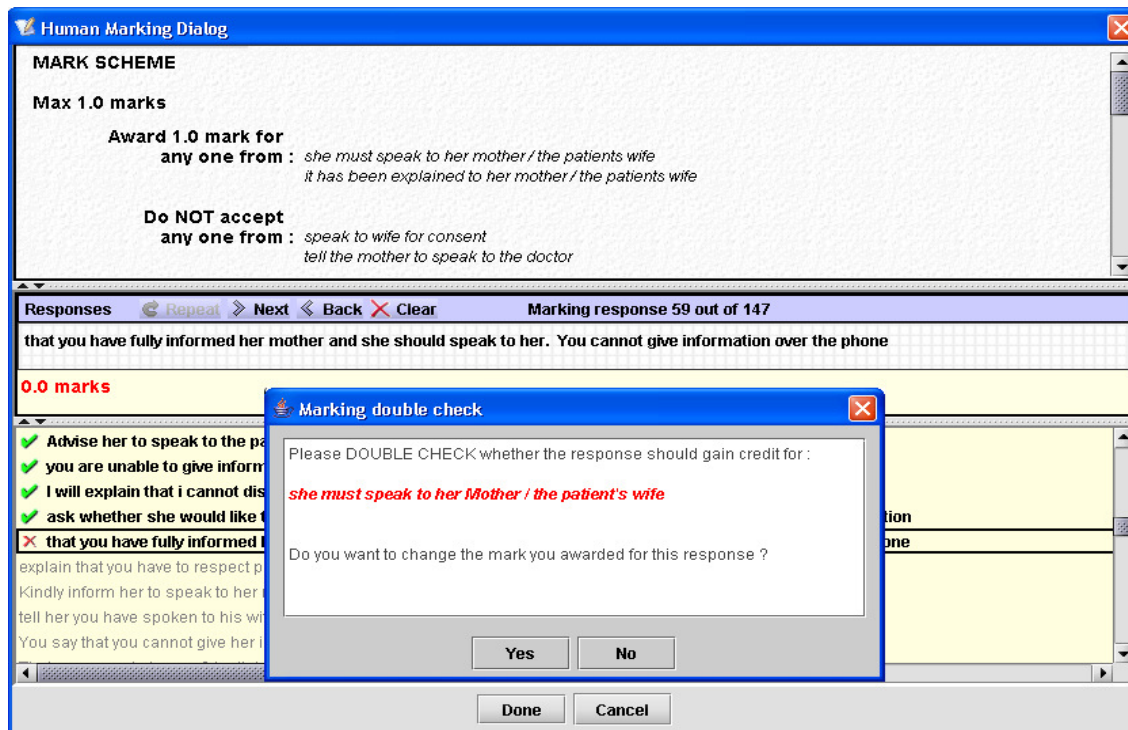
Human Marking Dialog

MARK SCHEME

Max 1.0 marks

Award 1.0 mark for
any one from : she must speak to her mother / the patients wife
it has been explained to her mother / the patients wife

Do NOT accept
any one from : speak to wife for consent
tell the mother to speak to the doctor

Responses Repeat Next Back Clear Marking response 59 out of 147

that you have fully informed her mother and she should speak to her. You cannot give information over the phone

0.0 marks

Advise her to speak to the pa
you are unable to give inform
I will explain that i cannot dis
ask whether she would like t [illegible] tion
that you have fully informed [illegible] one
explain that you have to respect p
Kindly inform her to speak to her
tell her you have spoken to his wi
You say that you cannot give her i

Marking double check

Please DOUBLE CHECK whether the response should gain credit for :

she must speak to her Mother / the patient's wife

Do you want to change the mark you awarded for this response ?

Yes No

Done Cancel